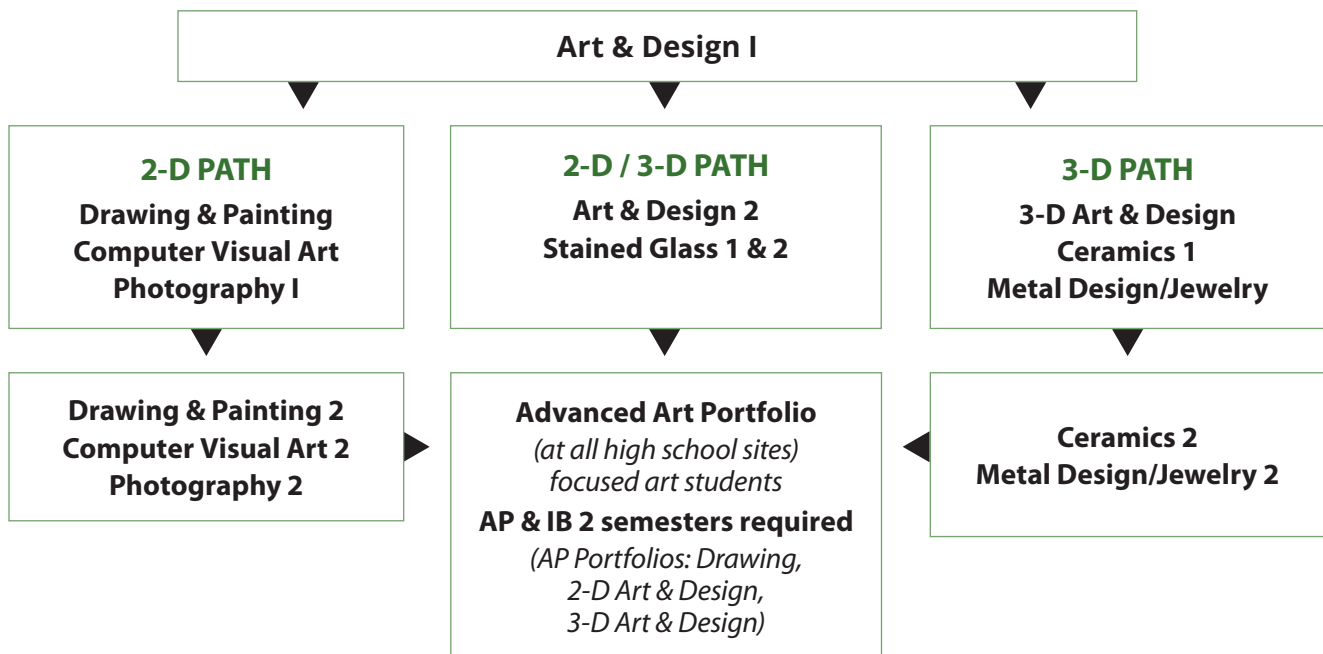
Art & Design I

2-D PATH
Drawing & Painting
Computer Visual Art
Photography I

2-D / 3-D PATH
Art & Design 2
Stained Glass 1 & 2

3-D PATH
3-D Art & Design
Ceramics 1
Metal Design/Jewelry

Drawing & Painting 2
Computer Visual Art 2
Photography 2

Advanced Art Portfolio
(at all high school sites)
focused art students
AP & IB 2 semesters required
(AP Portfolios: Drawing, 2-D Art & Design, 3-D Art & Design)

Ceramics 2
Metal Design/Jewelry 2